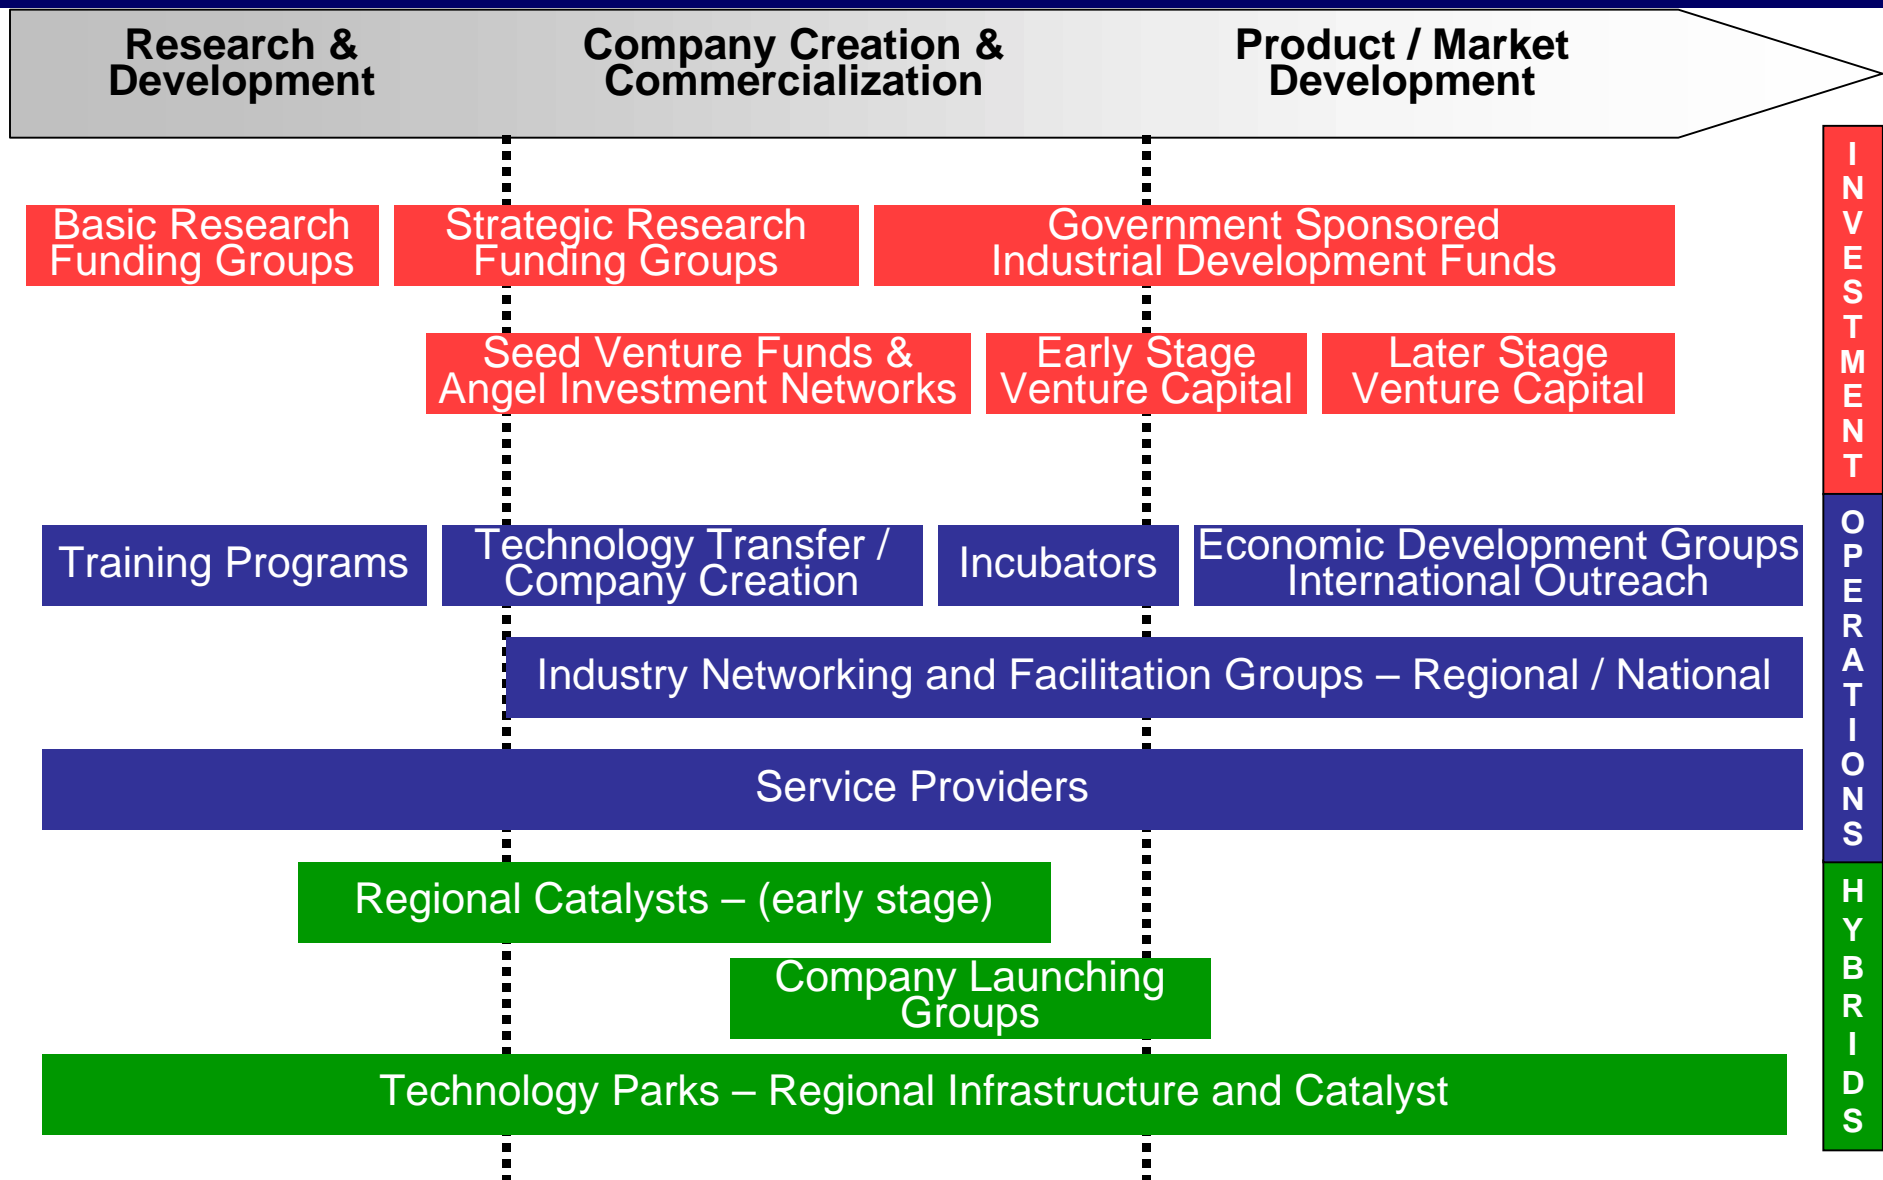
Research & Development

Company Creation & Commercialization

Product / Market Development

Basic Research Funding Groups

Strategic Research Funding Groups

Government Sponsored Industrial Development Funds

Seed Venture Funds & Angel Investment Networks

Early Stage Venture Capital

Later Stage Venture Capital

INVESTMENT

Training Programs

Technology Transfer / Company Creation

Incubators

Economic Development Groups International Outreach

Industry Networking and Facilitation Groups – Regional / National

Service Providers

OPERATIONS

Regional Catalysts – (early stage)

Company Launching Groups

Technology Parks – Regional Infrastructure and Catalyst

HYBRIDS